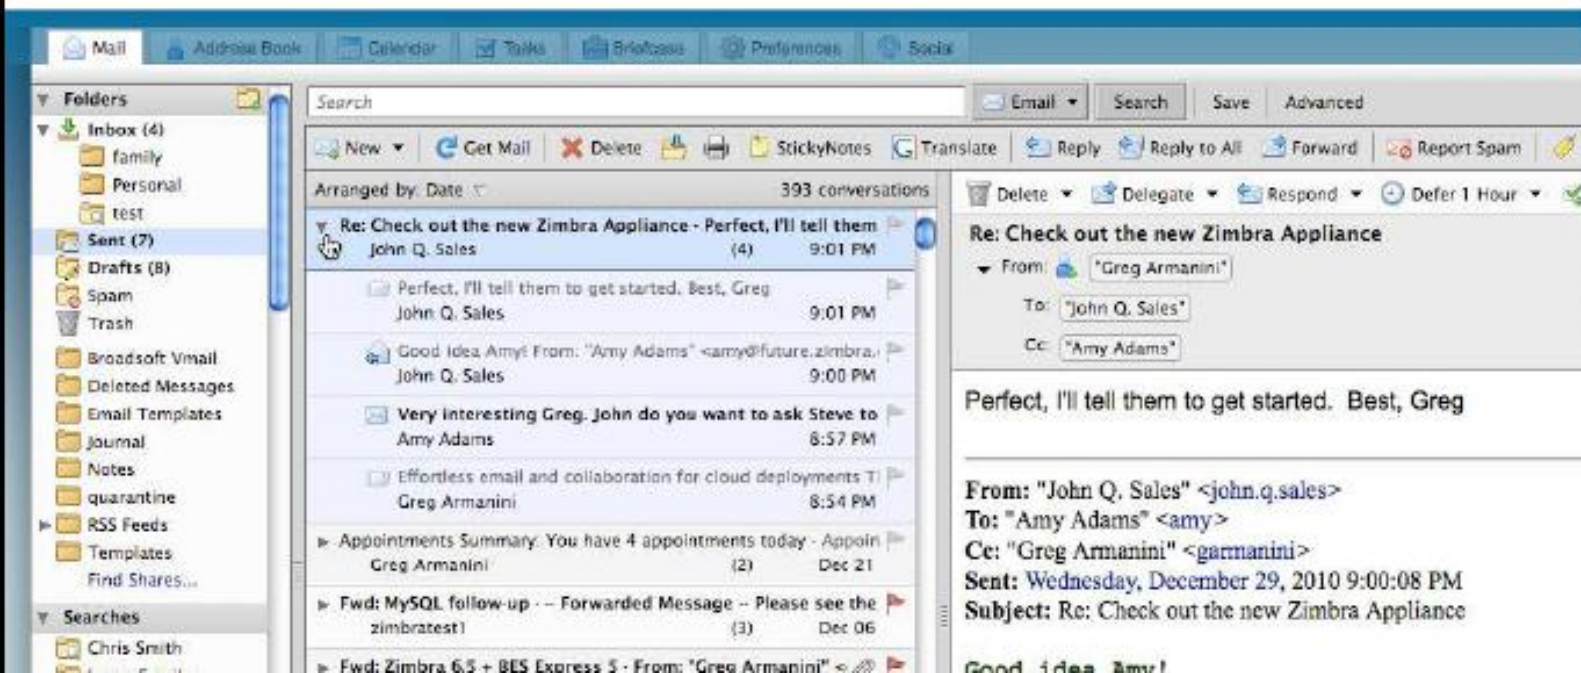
Mail Address Book Calendar Tasks Briefcase Preferences Social

Folders
Inbox (4)
family
Personal
test
Sent (7)
Drafts (8)
Spam
Trash
Broadsoft Vmail
Deleted Messages
Email Templates
Journal
Notes
quarantine
RSS Feeds
Templates
Find Shares...
Searches
Chris Smith

Search
Email Search Save Advanced

New Get Mail Delete StickyNotes Translate Reply Reply to All Forward Report Spam

Arranged by: Date 393 conversations

Re: Check out the new Zimbra Appliance - Perfect, I'll tell them
John Q. Sales (4) 9:01 PM

Perfect, I'll tell them to get started. Best, Greg
John Q. Sales 9:01 PM

Good idea Amy! From: "Amy Adams" <amy@future.zimbra.
John Q. Sales 9:00 PM

Very interesting Greg. John do you want to ask Steve to
Amy Adams 8:57 PM

Effortless email and collaboration for cloud deployments T
Greg Armanini 8:54 PM

Appointments Summary: You have 4 appointments today - Appoin
Greg Armanini (2) Dec 21

Fwd: MySQL follow-up - -- Forwarded Message -- Please see the
zimbratest1 (3) Dec 06

Fwd: Zimbra 6.5 + BES Express 5 - From: "Greg Armanini" <

Delete Delegate Respond Defer 1 Hour

Re: Check out the new Zimbra Appliance
From: "Greg Armanini"
To: "John Q. Sales"
Cc: "Amy Adams"

Perfect, I'll tell them to get started. Best, Greg

From: "John Q. Sales" <john.q.sales>
To: "Amy Adams" <amy>
Cc: "Greg Armanini" <garmanini>
Sent: Wednesday, December 29, 2010 9:00:08 PM
Subject: Re: Check out the new Zimbra Appliance

Good idea Amy!